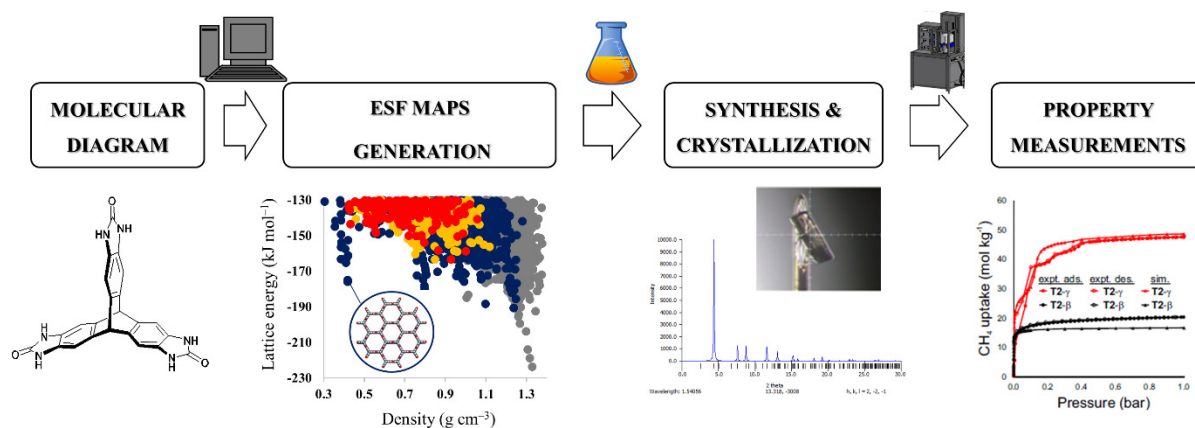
MOLECULAR DIAGRAM

ESF MAPS GENERATION

SYNTHESIS & CRYSTALLIZATION

PROPERTY MEASUREMENTS

HN NH O
O N H H N O
N H N H

Lattice energy (kJ mol$^{-1}$)
-130
-150
-170
-190
-210
-230
0.3 0.5 0.7 0.9 1.1 1.3
Density (g cm$^{-3}$)

Intensity
10000.0
9000.0
8000.0
7000.0
6000.0
5000.0
4000.0
3000.0
2000.0
1000.0
0.0
5.0 10.0 15.0 20.0 25.0 30.0
2 theta
Wavelength: 1.54056
13.318, -3008
h, k, l = 2, -2, -1

CH$_4$ uptake (mol kg$^{-1}$)
60
50
40
30
20
10
0
0 0.2 0.4 0.6 0.8 1.0
Pressure (bar)
expt. ads. T2-γ T2-β
expt. des. T2-γ T2-β
sim. T2-γ T2-β